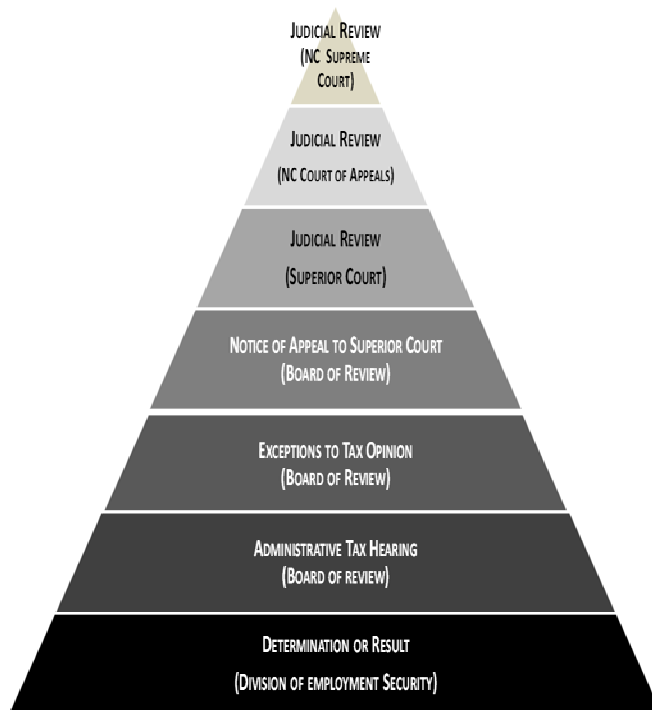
Judicial Review
(NC Supreme Court)

Judicial Review
(NC Court of Appeals)

Judicial Review
(Superior Court)

Notice of Appeal to Superior Court
(Board of Review)

Exceptions to Tax Opinion
(Board of Review)

Administrative Tax Hearing
(Board of review)

Determination or Result
(Division of employment Security)